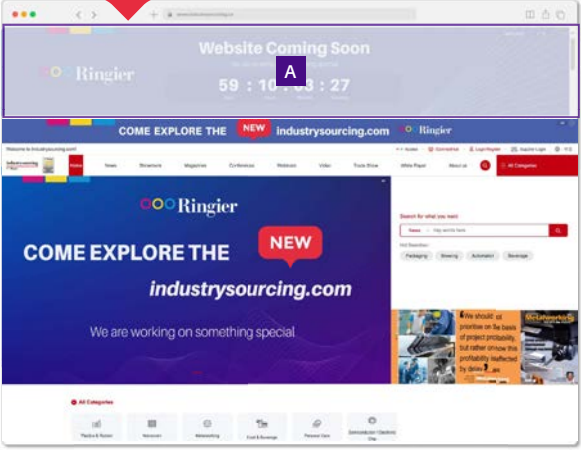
Website Coming Soon

Ringier

A

59 : 10 : 03 : 27

COME EXPLORE THE NEW industrysourcing.com Ringier

Home News Showroom Magazines Conferences Webinars Video Trade Show White Paper About us All Categories

Ringier

COME EXPLORE THE NEW

industrysourcing.com

We are working on something special

Search for what you want

News

Packaging Brewing Automation Beverage

We should not prioritise on the basis of project probability, but rather choose this profitability reflected by delay...

All Categories

Plastics & Rubber Nonwoven Metalworking Food & Beverage Personal Care Semiconductor / Electronic Chip